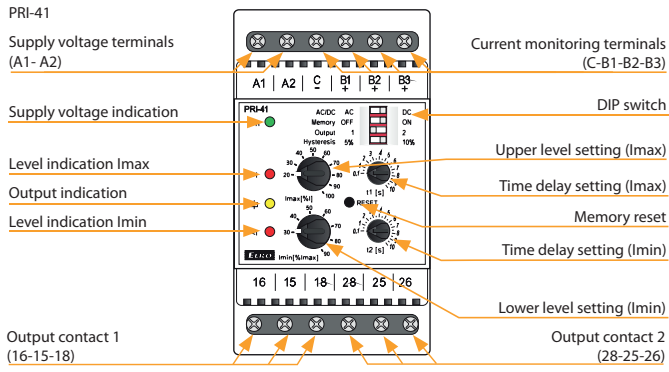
PRI-41

Supply voltage terminals (A1- A2)

Current monitoring terminals (C-B1-B2-B3)

A1 | A2 | C - | B1 + | B2 + | B3 +

Supply voltage indication

DIP switch

PRI-41

AC/DC AC DC
Memory OFF ON
Output 1 2
Hysteresis 5% 10%

Level indication Imax

Upper level setting (Imax)

Output indication

Time delay setting (Imax)

Level indication Imin

Memory reset

RESET

Time delay setting (Imin)

Imax[%I] 20 30 40 50 60 70 80 90 100

t1 [s] 0,1 2 4 6 8 10

Imin[%Imax] 30 40 50 60 70 80 90

t2 [s] 0,1 2 4 6 8 10

ELKO

16 | 15 | 18 | 28 | 25 | 26

Lower level setting (Imin)

Output contact 1 (16-15-18)

Output contact 2 (28-25-26)